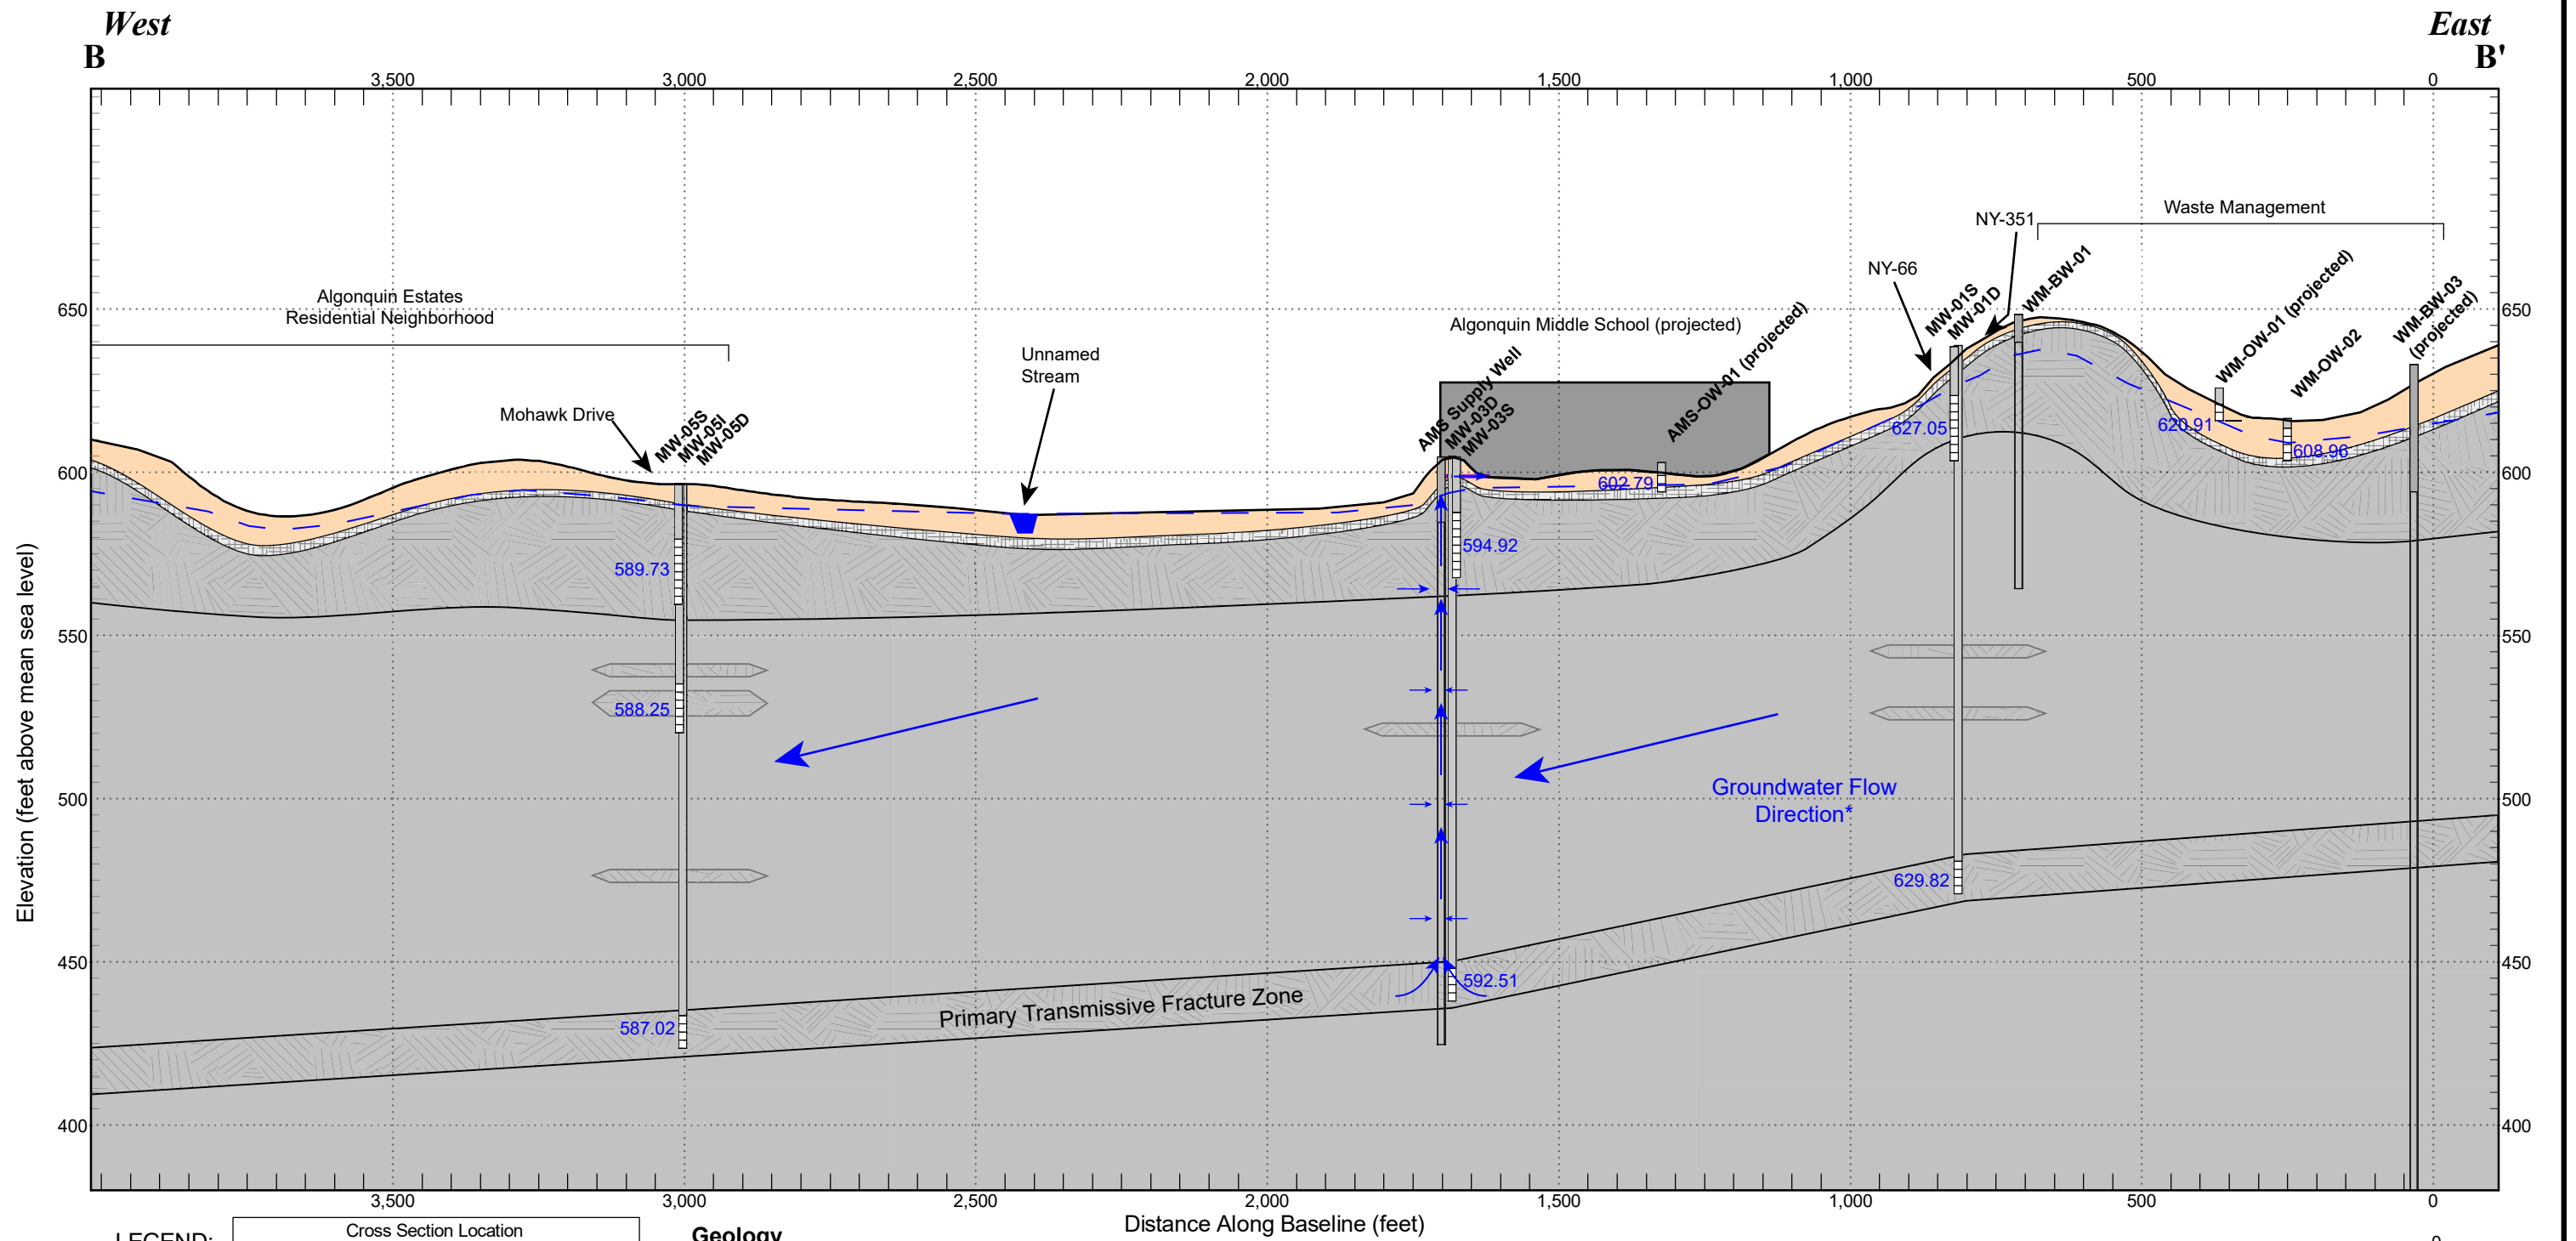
West
B

East
B'

3,500 3,000 2,500 2,000 1,500 1,000 500 0

Elevation (feet above mean sea level)

650
600
550
500
450
400

Algonquin Estates
Residential Neighborhood

Mohawk Drive

MW-05S
MW-05I
MW-05D

Unnamed
Stream

Algonquin Middle School (projected)

AMS Supply Well
MW-03D
MW-03S

AMS-OW-01 (projected)

NY-66

NY-351

Waste Management

MW-01S
MW-01D
WM-BW-01
WM-OW-01 (projected)
WM-OW-02
WM-BW-03
(projected)

589.73
588.25
587.02
602.79
594.92
592.51
627.05
629.82
620.91
608.96

Groundwater Flow
Direction*

Primary Transmissive Fracture Zone

3,500 3,000 2,500 2,000 1,500 1,000 500 0

Distance Along Baseline (feet)

LEGEND:
Cross Section Location
Geology